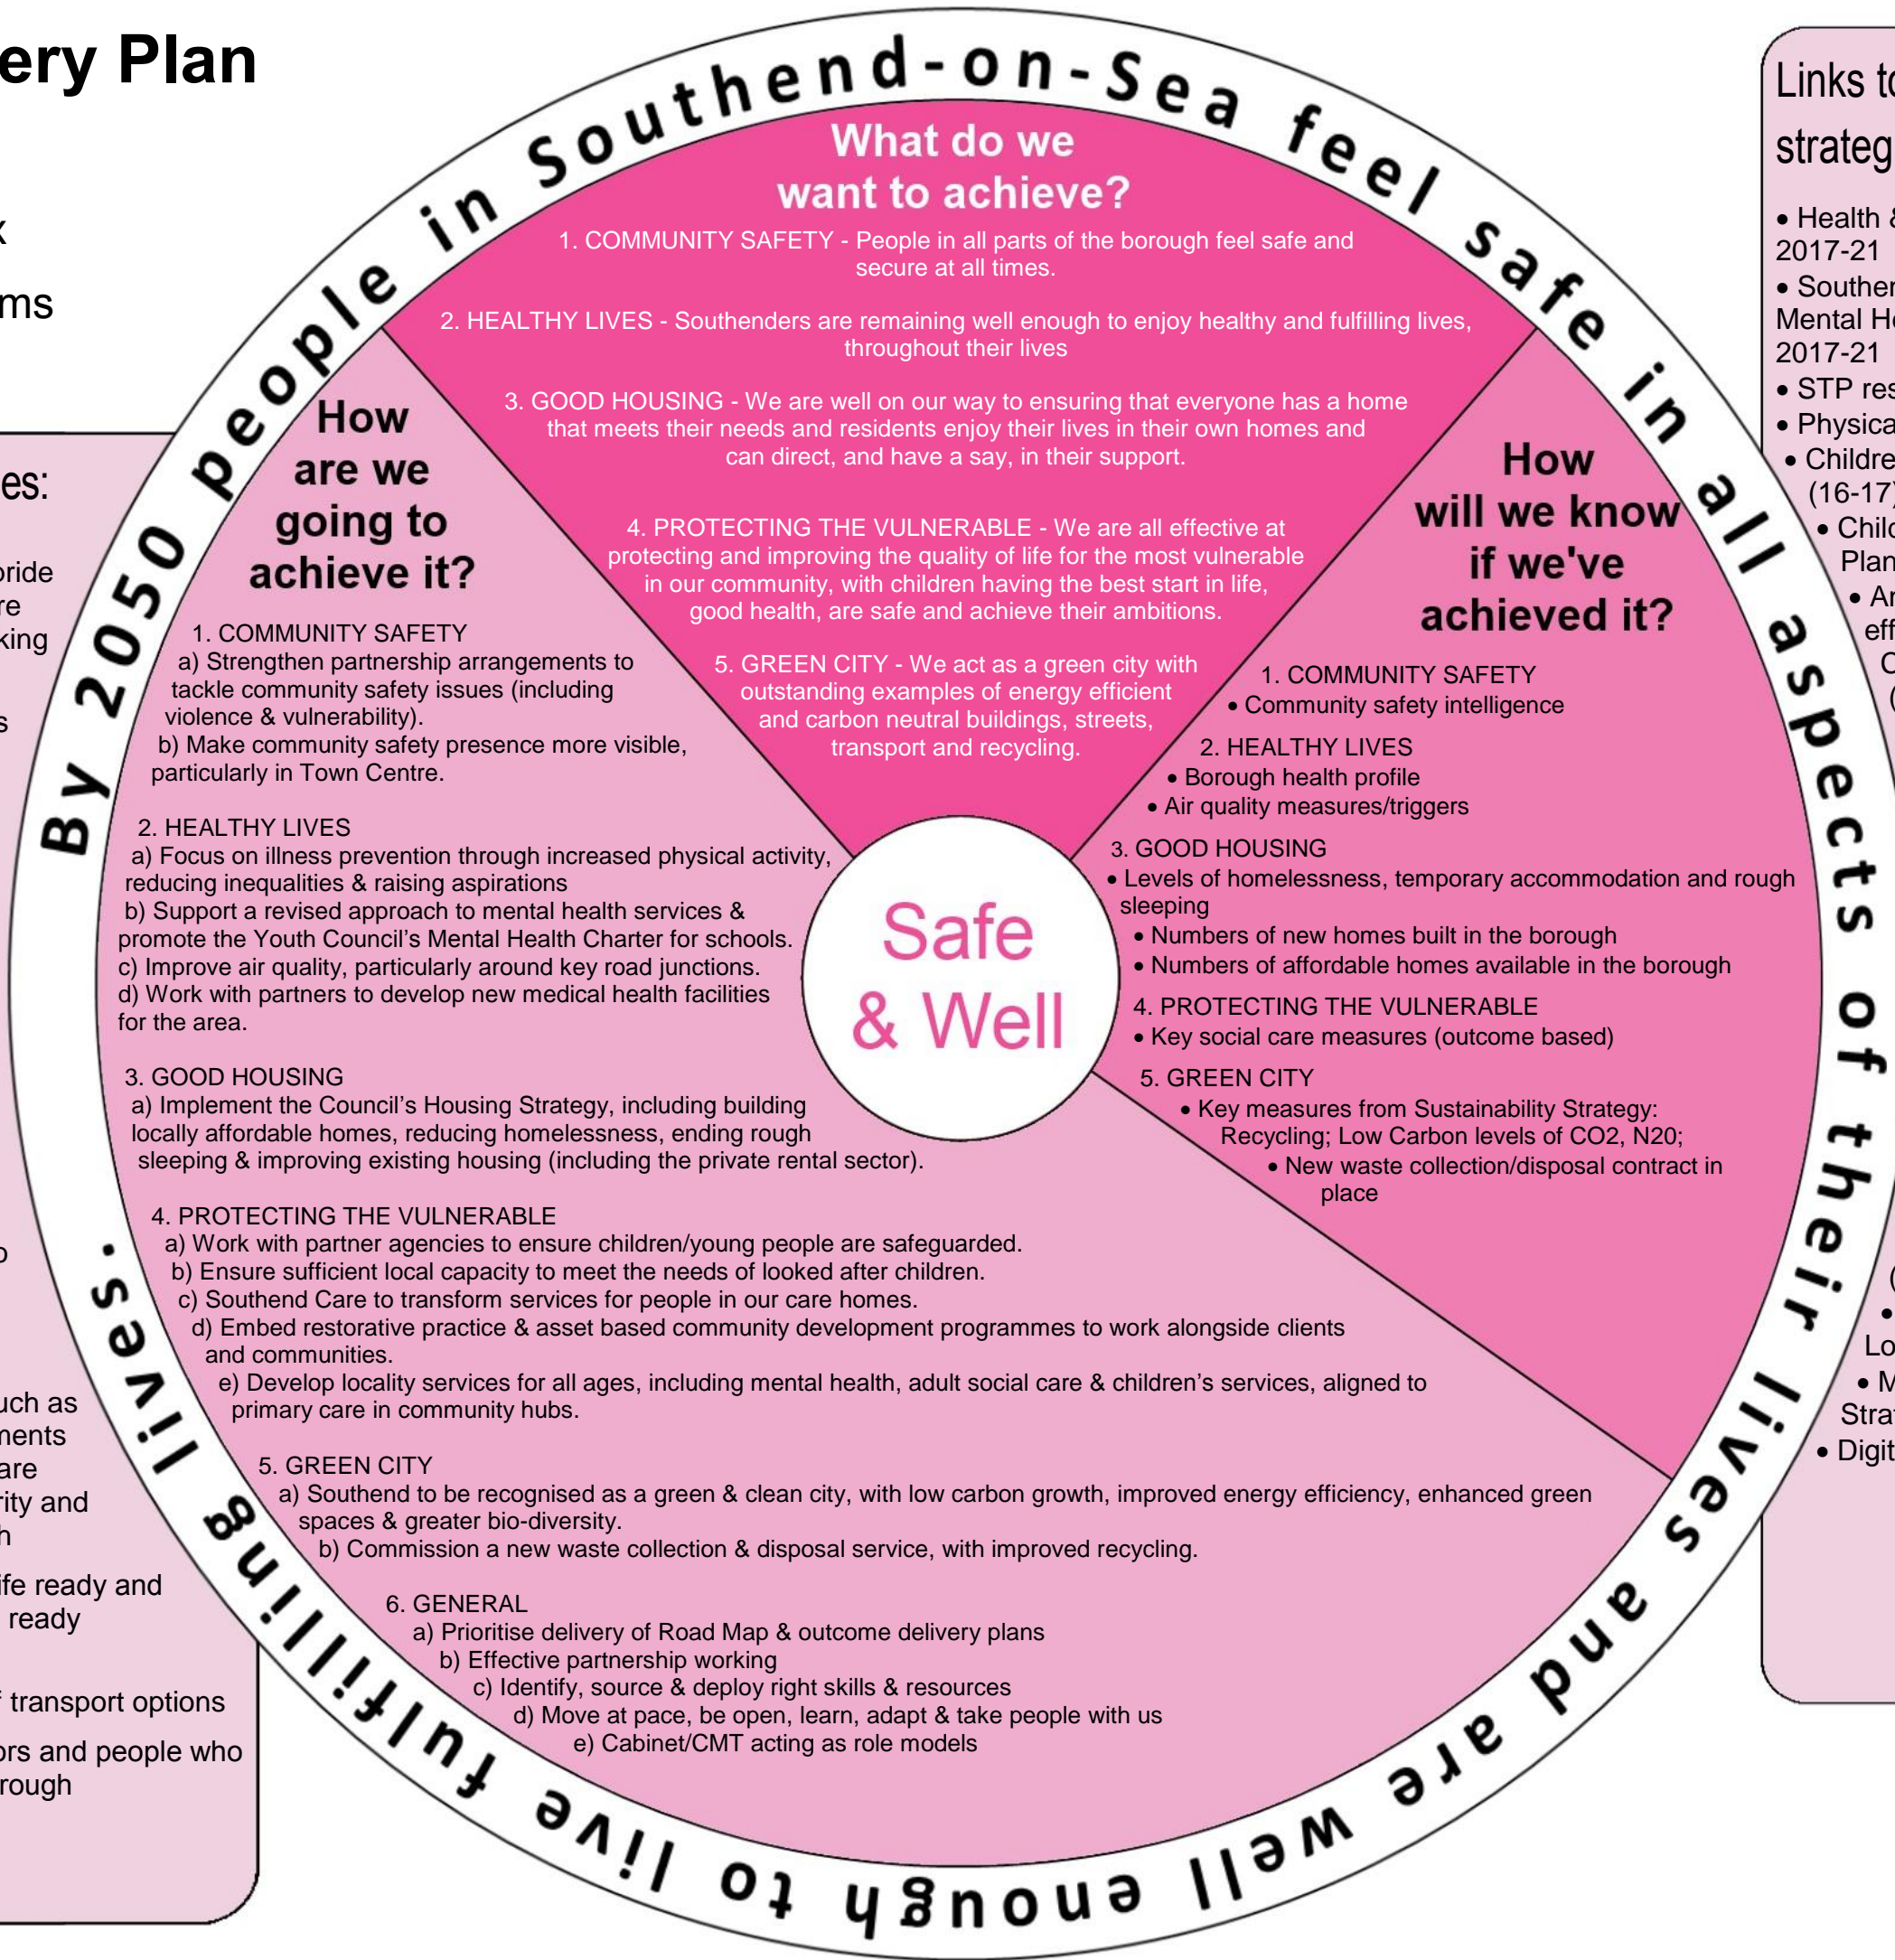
ery Plan

k

ms

es:

pride
re
king

s

o

uch as
ments
are
rity and
h

ife ready and
ready

f transport options

ors and people who
rough

By 2050 people in Southend-on-Sea feel safe in all aspects of their lives and are well enough to live fulfilling lives.

What do we want to achieve?

1. COMMUNITY SAFETY - People in all parts of the borough feel safe and secure at all times.

2. HEALTHY LIVES - Southenders are remaining well enough to enjoy healthy and fulfilling lives, throughout their lives

3. GOOD HOUSING - We are well on our way to ensuring that everyone has a home that meets their needs and residents enjoy their lives in their own homes and can direct, and have a say, in their support.

4. PROTECTING THE VULNERABLE - We are all effective at protecting and improving the quality of life for the most vulnerable in our community, with children having the best start in life, good health, are safe and achieve their ambitions.

5. GREEN CITY - We act as a green city with outstanding examples of energy efficient and carbon neutral buildings, streets, transport and recycling.

How are we going to achieve it?

1. COMMUNITY SAFETY
a) Strengthen partnership arrangements to tackle community safety issues (including violence & vulnerability).
b) Make community safety presence more visible, particularly in Town Centre.

2. HEALTHY LIVES
a) Focus on illness prevention through increased physical activity, reducing inequalities & raising aspirations
b) Support a revised approach to mental health services & promote the Youth Council's Mental Health Charter for schools.
c) Improve air quality, particularly around key road junctions.
d) Work with partners to develop new medical health facilities for the area.

3. GOOD HOUSING
a) Implement the Council's Housing Strategy, including building locally affordable homes, reducing homelessness, ending rough sleeping & improving existing housing (including the private rental sector).

4. PROTECTING THE VULNERABLE
a) Work with partner agencies to ensure children/young people are safeguarded.
b) Ensure sufficient local capacity to meet the needs of looked after children.
c) Southend Care to transform services for people in our care homes.
d) Embed restorative practice & asset based community development programmes to work alongside clients and communities.
e) Develop locality services for all ages, including mental health, adult social care & children's services, aligned to primary care in community hubs.

5. GREEN CITY
a) Southend to be recognised as a green & clean city, with low carbon growth, improved energy efficiency, enhanced green spaces & greater bio-diversity.
b) Commission a new waste collection & disposal service, with improved recycling.

6. GENERAL
a) Prioritise delivery of Road Map & outcome delivery plans
b) Effective partnership working
c) Identify, source & deploy right skills & resources
d) Move at pace, be open, learn, adapt & take people with us
e) Cabinet/CMT acting as role models

Safe & Well

How will we know if we've achieved it?

1. COMMUNITY SAFETY
• Community safety intelligence

2. HEALTHY LIVES
• Borough health profile
• Air quality measures/triggers

3. GOOD HOUSING
• Levels of homelessness, temporary accommodation and rough sleeping
• Numbers of new homes built in the borough
• Numbers of affordable homes available in the borough

4. PROTECTING THE VULNERABLE
• Key social care measures (outcome based)

5. GREEN CITY
• Key measures from Sustainability Strategy: Recycling; Low Carbon levels of CO2, N20;
• New waste collection/disposal contract in place

Links t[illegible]
strateg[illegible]
• Health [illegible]
2017-21
• Souther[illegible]
Mental H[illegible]
2017-21
• STP res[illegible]
• Physica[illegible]
• Childre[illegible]
(16-17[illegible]
• Chil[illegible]
Plan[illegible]
• A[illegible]
eff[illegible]
C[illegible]
([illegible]
([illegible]
• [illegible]
Lo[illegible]
• M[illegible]
Stra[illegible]
• Digit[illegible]